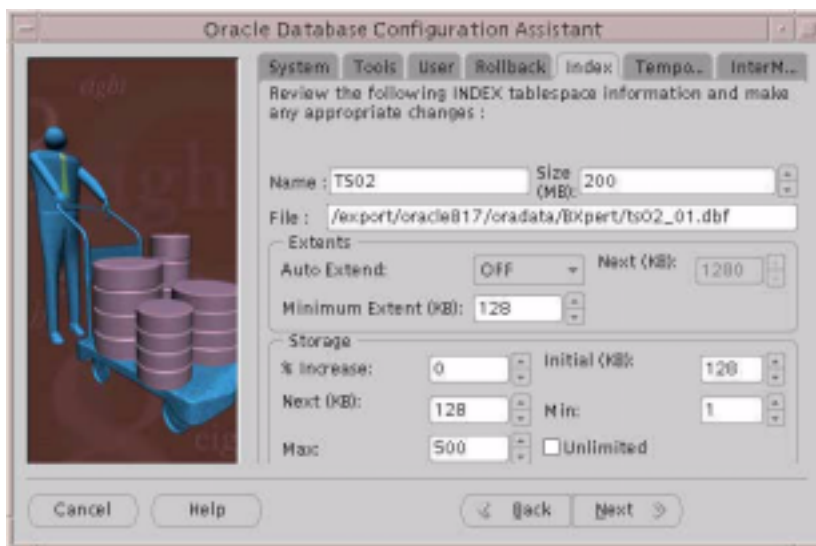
Oracle Database Configuration Assistant

System | Tools | User | Rollback | Index | Tempo.. | InterM..

Review the following INDEX tablespace information and make any appropriate changes :

Name : TS02

Size (MB): 200

File : /export/oracle817/oradata/BXpert/ts02_01.dbf

Extents

Auto Extend: OFF

Next (KB): 1280

Minimum Extent (KB): 128

Storage

% Increase: 0

Initial (KB): 128

Next (KB): 128

Min: 1

Max: 500

Unlimited

Cancel

Help

Back

Next